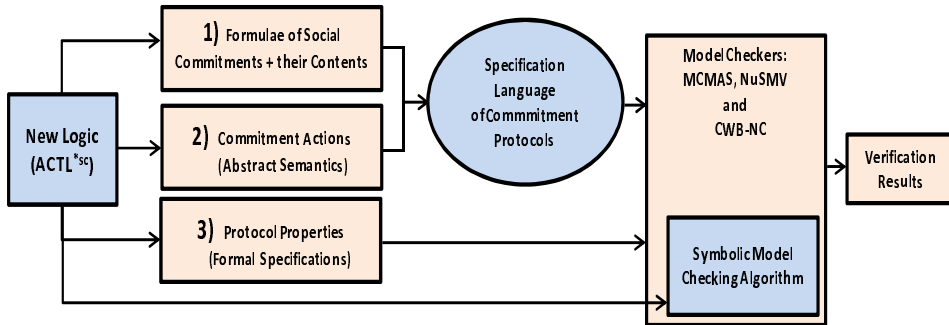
New Logic ($ACTL^{*sc}$)

1) Formulae of Social Commitments + their Contents

2) Commitment Actions (Abstract Semantics)

3) Protocol Properties (Formal Specifications)

Specification Language of Commmitment Protocols

Model Checkers: MCMAS, NuSMV and CWB-NC

Symbolic Model Checking Algorithm

Verification Results